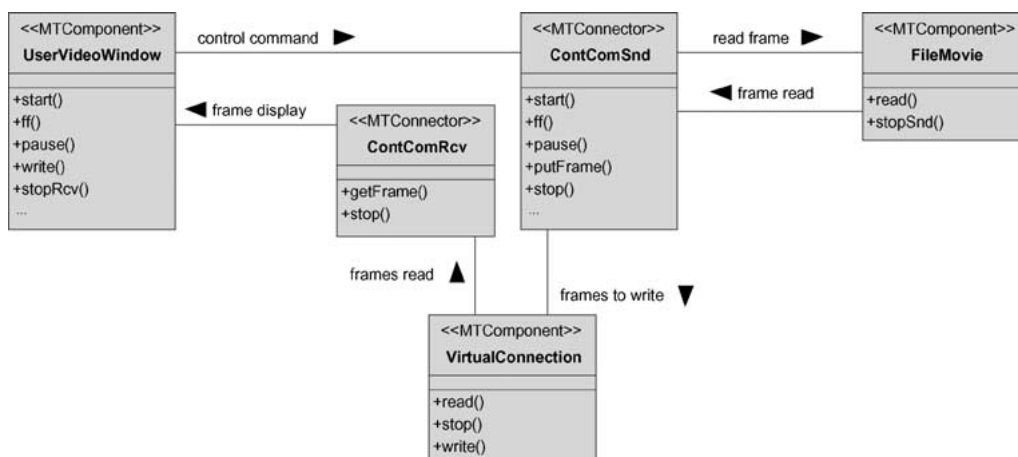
<<MTComponent>>
UserVideoWindow

+start()
+ff()
+pause()
+write()
+stopRcv()
...

control command

<<MTConnector>>
ContComSnd

+start()
+ff()
+pause()
+putFrame()
+stop()
...

read frame

frame read

<<MTComponent>>
FileMovie

+read()
+stopSnd()

frame display

<<MTConnector>>
ContComRcv

+getFrame()
+stop()

frames read

frames to write

<<MTComponent>>
VirtualConnection

+read()
+stop()
+write()